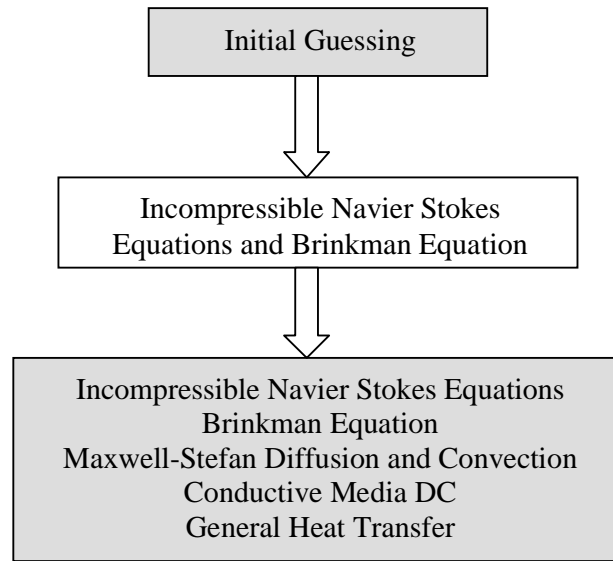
Initial Guessing

Incompressible Navier Stokes Equations and Brinkman Equation

Incompressible Navier Stokes Equations
Brinkman Equation
Maxwell-Stefan Diffusion and Convection
Conductive Media DC
General Heat Transfer